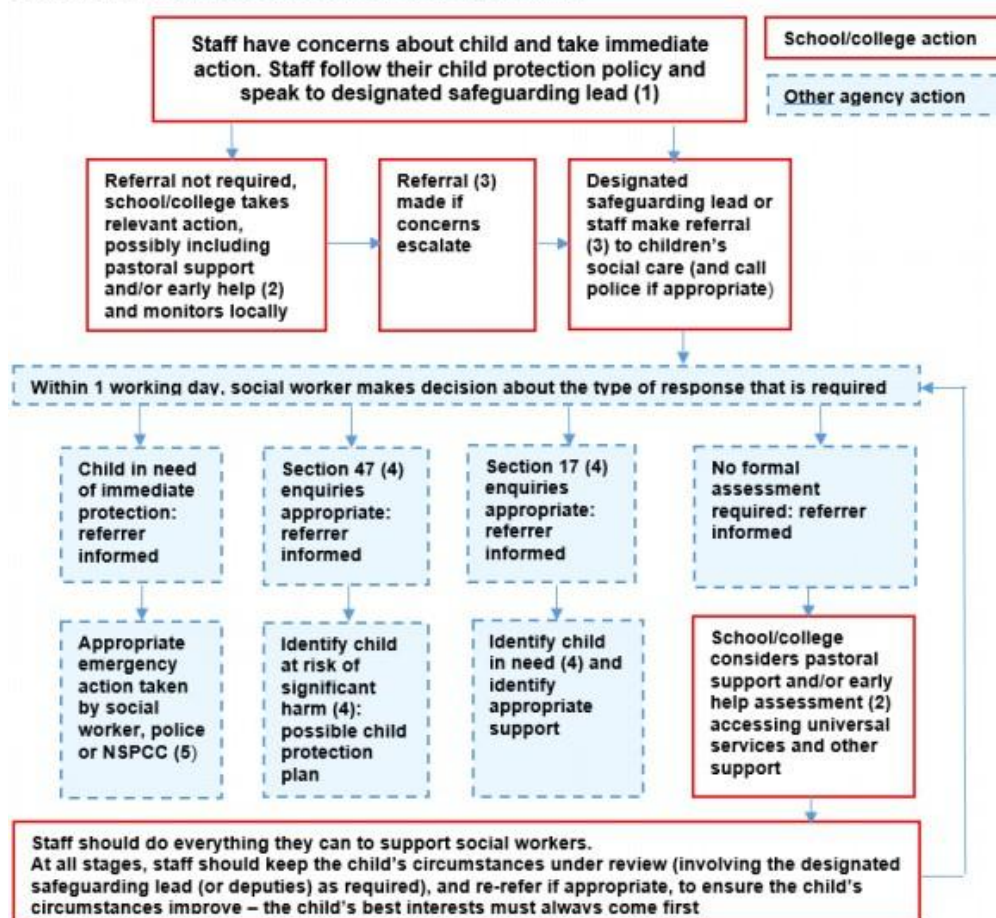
Staff have concerns about child and take immediate action. Staff follow their child protection policy and speak to designated safeguarding lead (1)

School/college action

Other agency action

Referral not required, school/college takes relevant action, possibly including pastoral support and/or early help (2) and monitors locally

Referral (3) made if concerns escalate

Designated safeguarding lead or staff make referral (3) to children's social care (and call police if appropriate)

Within 1 working day, social worker makes decision about the type of response that is required

Child in need of immediate protection: referrer informed

Section 47 (4) enquiries appropriate: referrer informed

Section 17 (4) enquiries appropriate: referrer informed

No formal assessment required: referrer informed

Appropriate emergency action taken by social worker, police or NSPCC (5)

Identify child at risk of significant harm (4): possible child protection plan

Identify child in need (4) and identify appropriate support

School/college considers pastoral support and/or early help assessment (2) accessing universal services and other support

Staff should do everything they can to support social workers.
At all stages, staff should keep the child's circumstances under review (involving the designated safeguarding lead (or deputies) as required), and re-refer if appropriate, to ensure the child's circumstances improve – the child's best interests must always come first